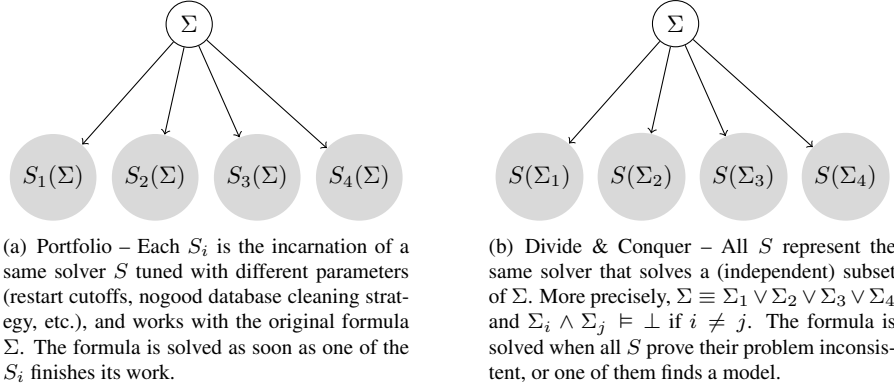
$\Sigma$

$S_1(\Sigma)$ $S_2(\Sigma)$ $S_3(\Sigma)$ $S_4(\Sigma)$

(a) Portfolio – Each $S_i$ is the incarnation of a same solver $S$ tuned with different parameters (restart cutoffs, nogood database cleaning strategy, etc.), and works with the original formula $\Sigma$. The formula is solved as soon as one of the $S_i$ finishes its work.

$\Sigma$

$S(\Sigma_1)$ $S(\Sigma_2)$ $S(\Sigma_3)$ $S(\Sigma_4)$

(b) Divide & Conquer – All $S$ represent the same solver that solves a (independent) subset of $\Sigma$. More precisely, $\Sigma \equiv \Sigma_1 \vee \Sigma_2 \vee \Sigma_3 \vee \Sigma_4$ and $\Sigma_i \wedge \Sigma_j \models \bot$ if $i \neq j$. The formula is solved when all $S$ prove their problem inconsistent, or one of them finds a model.